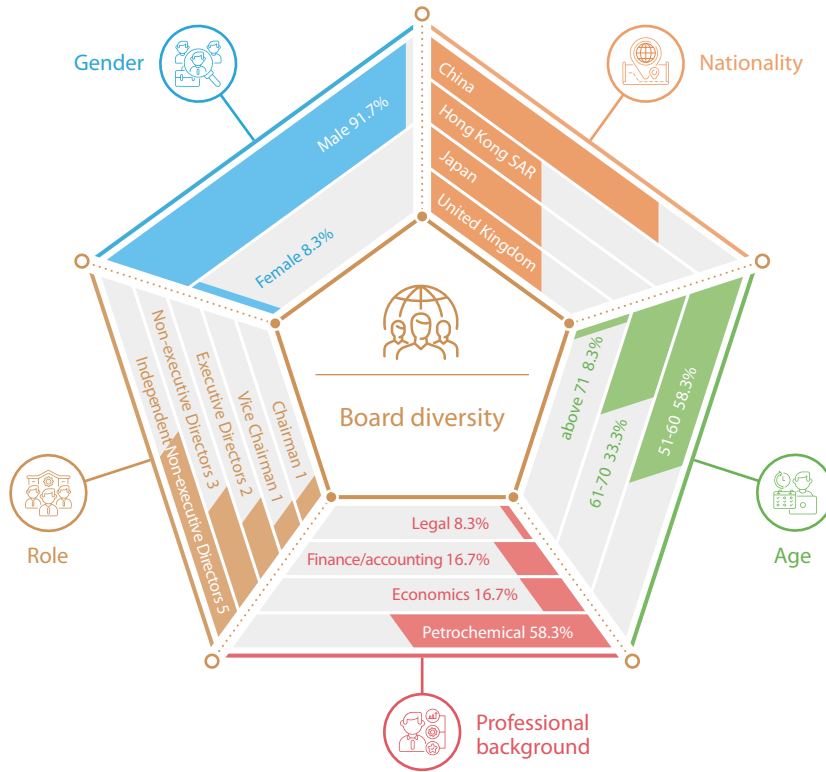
Gender

Nationality

Male 91.7%

Female 8.3%

China

Hong Kong SAR

Japan

United Kingdom

Board diversity

Chairman 1

Vice Chairman 1

Executive Directors 2

Non-executive Directors 3

Independent Non-executive Directors 5

Role

above 71 8.3%

61-70 33.3%

51-60 58.3%

Age

Legal 8.3%

Finance/accounting 16.7%

Economics 16.7%

Petrochemical 58.3%

Professional background